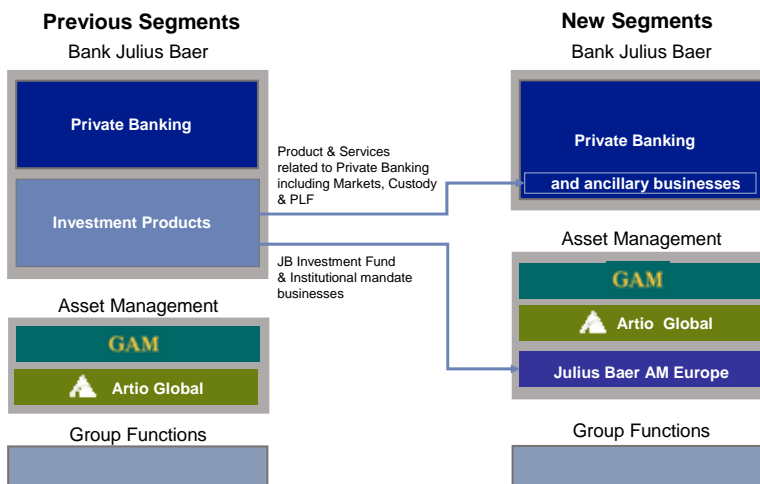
**Previous Segments**
Bank Julius Baer

Private Banking

Investment Products

Asset Management

GAM

Artio Global

Group Functions

Product & Services related to Private Banking including Markets, Custody & PLF

JB Investment Fund & Institutional mandate businesses

**New Segments**
Bank Julius Baer

Private Banking

and ancillary businesses

Asset Management

GAM

Artio Global

Julius Baer AM Europe

Group Functions